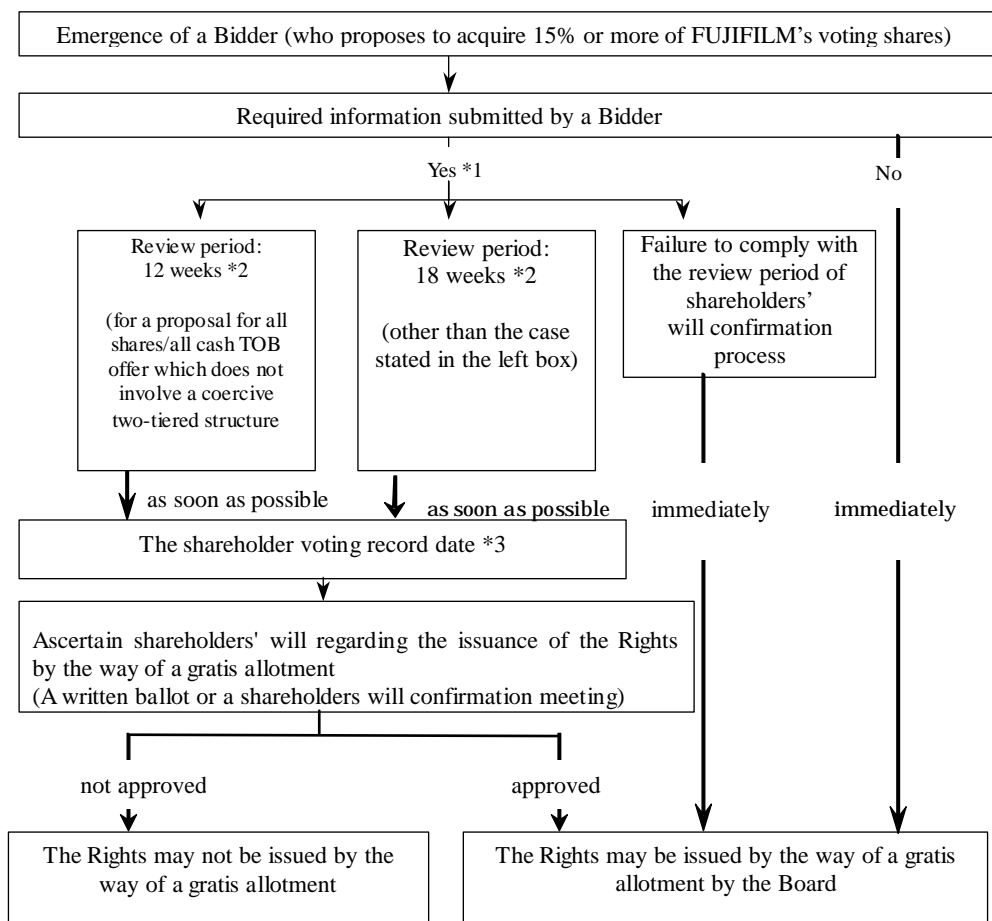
Emergence of a Bidder (who proposes to acquire 15% or more of FUJIFILM's voting shares)

Required information submitted by a Bidder

Yes *1

No

Review period: 12 weeks *2

(for a proposal for all shares/all cash TOB offer which does not involve a coercive two-tiered structure

Review period: 18 weeks *2

(other than the case stated in the left box)

Failure to comply with the review period of shareholders' will confirmation process

as soon as possible

as soon as possible

immediately

immediately

The shareholder voting record date *3

Ascertain shareholders' will regarding the issuance of the Rights by the way of a gratis allotment (A written ballot or a shareholders will confirmation meeting)

not approved

approved

The Rights may not be issued by the way of a gratis allotment

The Rights may be issued by the way of a gratis allotment by the Board